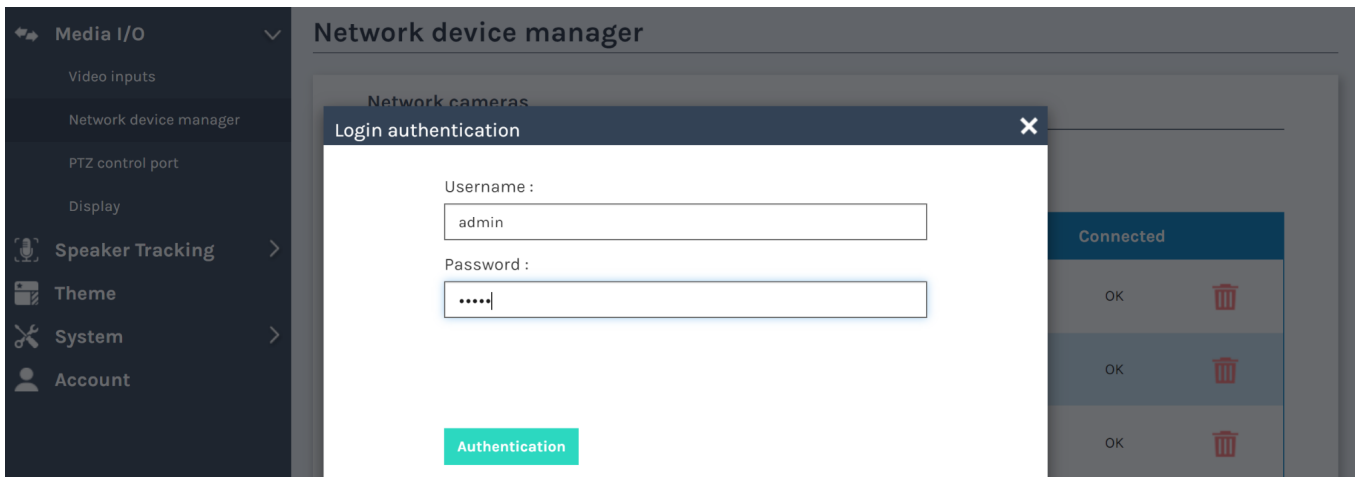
Media I/O
Video inputs
Network device manager
PTZ control port
Display
Speaker Tracking
Theme
System
Account

Network device manager

Network cameras

Login authentication

Username :
admin
Password :
•••••

Authentication

Connected
OK
OK
OK